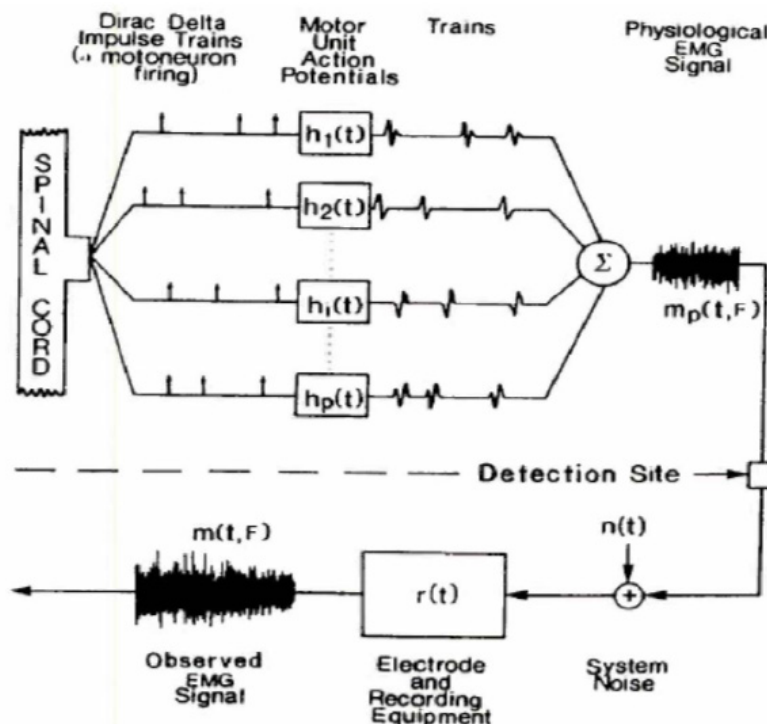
Dirac Delta Impulse Trains (a motoneuron firing)

Motor Unit Action Potentials

Trains

Physiological EMG Signal

SPINAL CORD

$h_1(t)$

$h_2(t)$

$h_i(t)$

$h_p(t)$

$\Sigma$

$m_p(t,F)$

Detection Site

$n(t)$

$+$

$r(t)$

$m(t,F)$

Observed EMG Signal

Electrode and Recording Equipment

System Noise